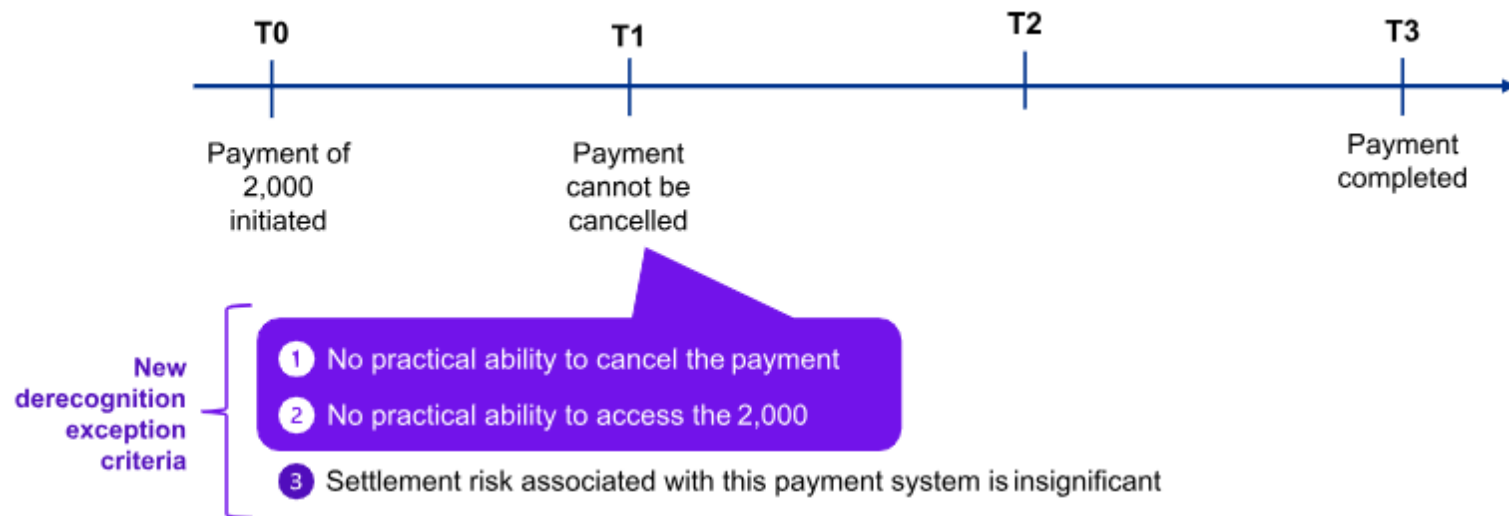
T0

T1

T2

T3

Payment of 2,000 initiated

Payment cannot be cancelled

Payment completed

New derecognition exception criteria

1 No practical ability to cancel the payment

2 No practical ability to access the 2,000

3 Settlement risk associated with this payment system is insignificant